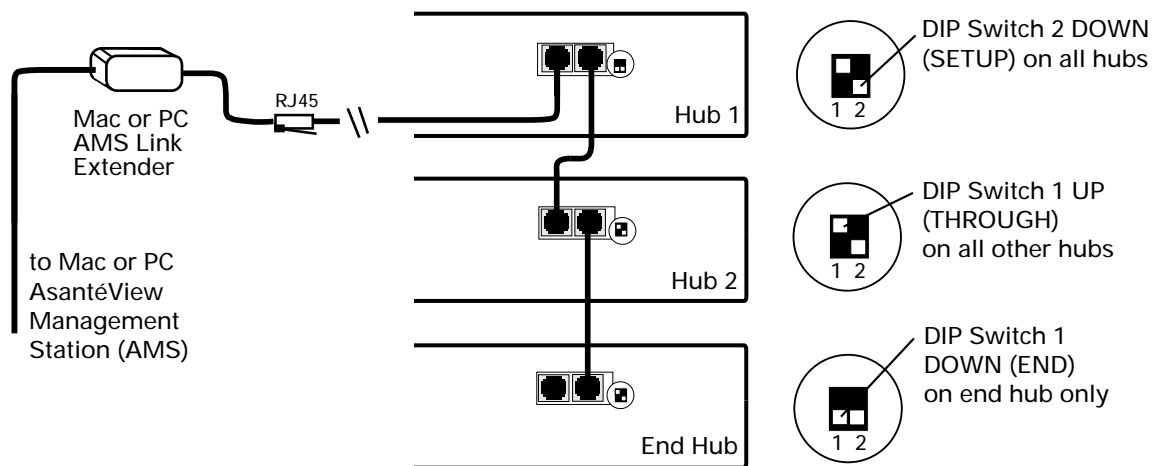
Mac or PC AMS Link Extender

RJ45

to Mac or PC AsantéView Management Station (AMS)

Hub 1

Hub 2

End Hub

DIP Switch 2 DOWN (SETUP) on all hubs

1 2

DIP Switch 1 UP (THROUGH) on all other hubs

1 2

DIP Switch 1 DOWN (END) on end hub only

1 2